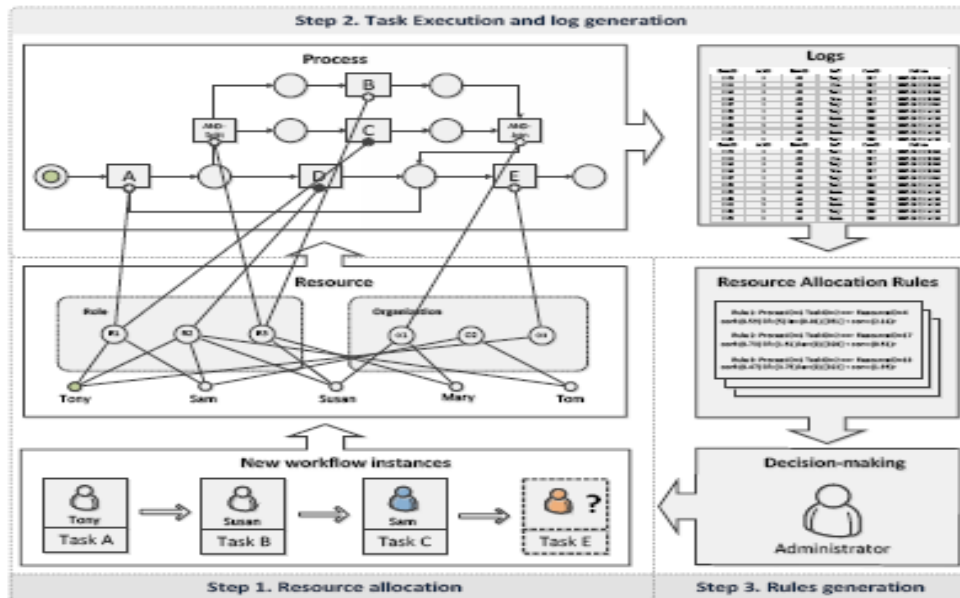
Step 2. Task Execution and log generation

Process

B

AND-Split

C

AND-Join

A

D

E

Logs

Resource

Role

R1

R2

R3

Organization

O1

O2

O3

Tony

Sam

Susan

Mary

Tom

Resource Allocation Rules

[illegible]

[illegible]

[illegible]

New workflow instances

Tony

Task A

Susan

Task B

Sam

Task C

?

Task E

Decision-making

Administrator

Step 1. Resource allocation

Step 3. Rules generation